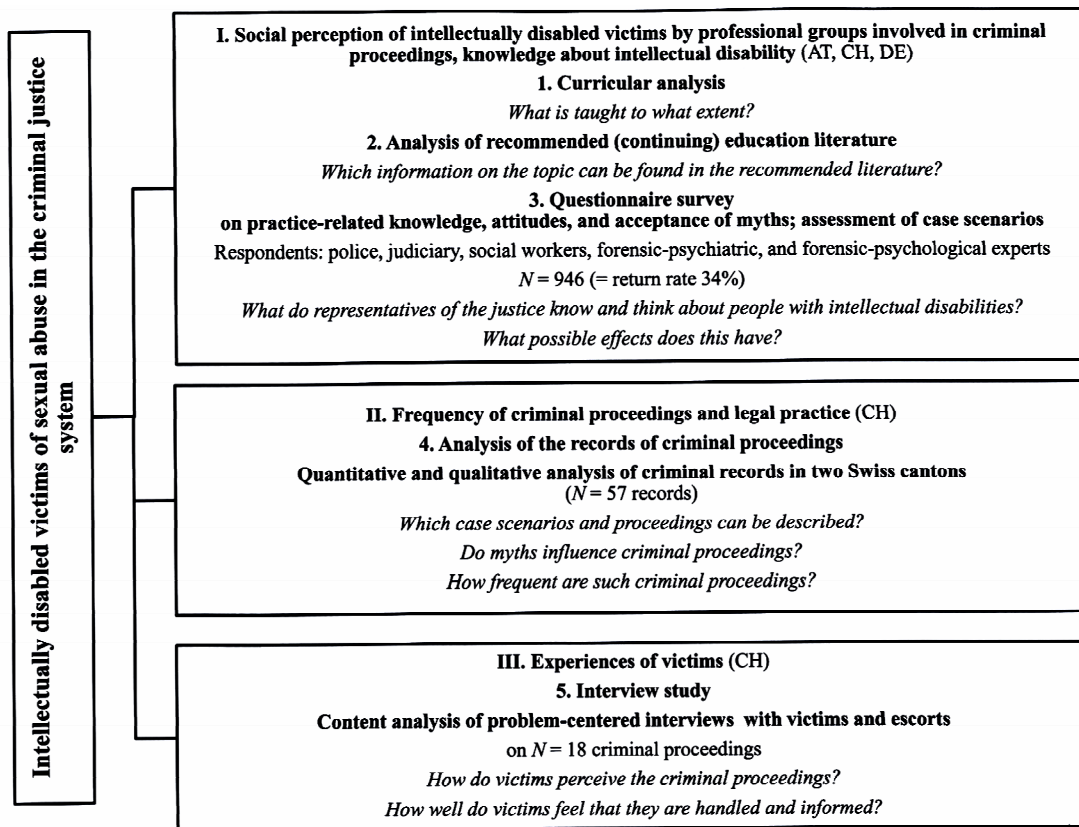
Intellectually disabled victims of sexual abuse in the criminal justice system

I. Social perception of intellectually disabled victims by professional groups involved in criminal proceedings, knowledge about intellectual disability (AT, CH, DE)

1. Curricular analysis

What is taught to what extent?

2. Analysis of recommended (continuing) education literature

Which information on the topic can be found in the recommended literature?

3. Questionnaire survey on practice-related knowledge, attitudes, and acceptance of myths; assessment of case scenarios

Respondents: police, judiciary, social workers, forensic-psychiatric, and forensic-psychological experts

$N = 946$ (= return rate 34%)

What do representatives of the justice know and think about people with intellectual disabilities?

What possible effects does this have?

II. Frequency of criminal proceedings and legal practice (CH)

4. Analysis of the records of criminal proceedings

Quantitative and qualitative analysis of criminal records in two Swiss cantons ($N = 57$ records)

Which case scenarios and proceedings can be described?

Do myths influence criminal proceedings?

How frequent are such criminal proceedings?

III. Experiences of victims (CH)

5. Interview study

Content analysis of problem-centered interviews with victims and escorts

on $N = 18$ criminal proceedings

How do victims perceive the criminal proceedings?

How well do victims feel that they are handled and informed?